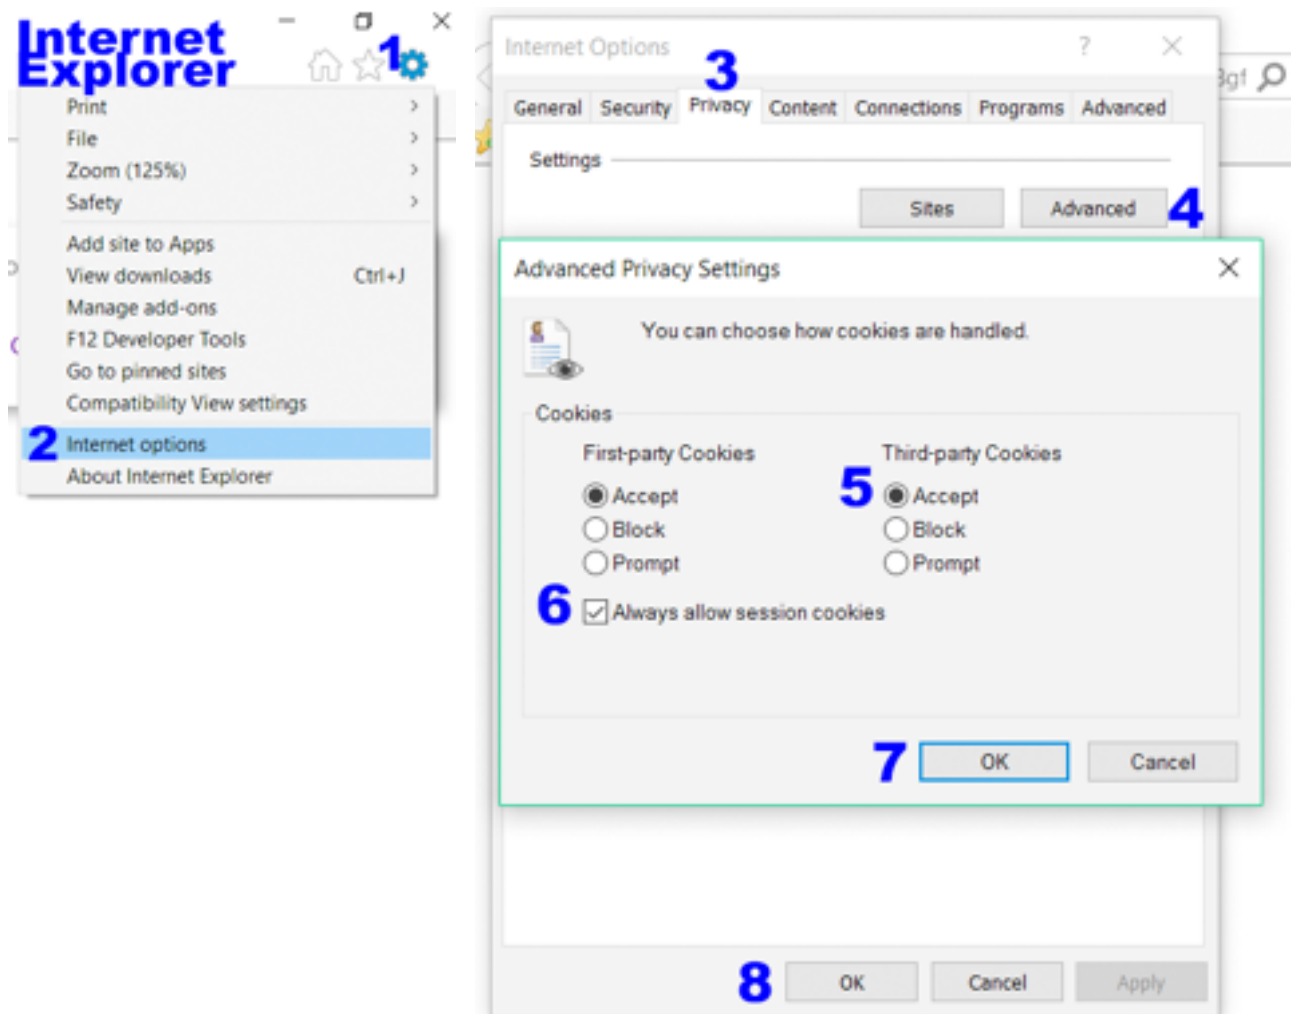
Internet Explorer

1

Print
File
Zoom (125%)
Safety
Add site to Apps
View downloads Ctrl+J
Manage add-ons
F12 Developer Tools
Go to pinned sites
Compatibility View settings
2 Internet options
About Internet Explorer

Internet Options ? ×
3
General Security Privacy Content Connections Programs Advanced
Settings
Sites Advanced 4

Advanced Privacy Settings ×
You can choose how cookies are handled.
Cookies
First-party Cookies
Accept
Block
Prompt
Third-party Cookies
5 Accept
Block
Prompt
6 Always allow session cookies
7 OK Cancel

8 OK Cancel Apply